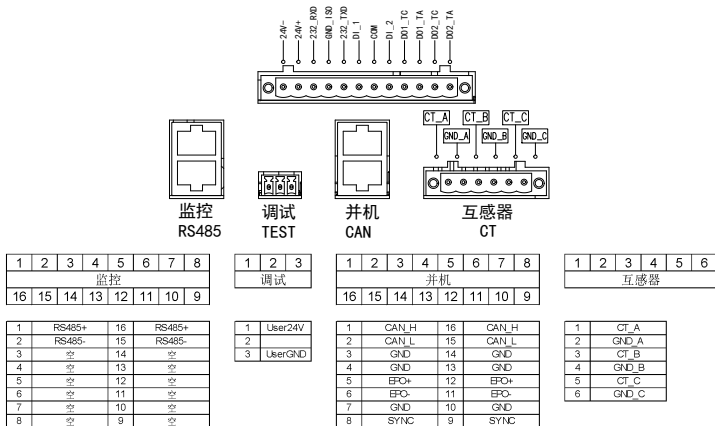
24V-
24V+
232_RXD
GND_ISO
232_TXD
DI_1
COM
DI_2
DO1_TC
DO1_TA
DO2_TC
DO2_TA

CT_A CT_B CT_C
GND_A GND_B GND_C

监控
RS485

调试
TEST

并机
CAN

互感器
CT

| 1 | 2 | 3 | 4 | 5 | 6 | 7 | 8 |
|---|---|---|---|---|---|---|---|
| 监控 | | | | | | | |
| 16 | 15 | 14 | 13 | 12 | 11 | 10 | 9 |

| 1 | 2 | 3 |
|---|---|---|
| 调试 | | |

| 1 | 2 | 3 | 4 | 5 | 6 | 7 | 8 |
|---|---|---|---|---|---|---|---|
| 并机 | | | | | | | |
| 16 | 15 | 14 | 13 | 12 | 11 | 10 | 9 |

| 1 | 2 | 3 | 4 | 5 | 6 |
|---|---|---|---|---|---|
| 互感器 | | | | | |

| 1 | RS485+ | 16 | RS485+ |
|---|---|---|---|
| 2 | RS485- | 15 | RS485- |
| 3 | 空 | 14 | 空 |
| 4 | 空 | 13 | 空 |
| 5 | 空 | 12 | 空 |
| 6 | 空 | 11 | 空 |
| 7 | 空 | 10 | 空 |
| 8 | 空 | 9 | 空 |

| 1 | User24V |
|---|---|
| 2 | |
| 3 | UserGND |

| 1 | CAN_H | 16 | CAN_H |
|---|---|---|---|
| 2 | CAN_L | 15 | CAN_L |
| 3 | GND | 14 | GND |
| 4 | GND | 13 | GND |
| 5 | EPO+ | 12 | EPO+ |
| 6 | EPO- | 11 | EPO- |
| 7 | GND | 10 | GND |
| 8 | SYNC | 9 | SYNC |

| 1 | CT_A |
|---|---|
| 2 | GND_A |
| 3 | CT_B |
| 4 | GND_B |
| 5 | CT_C |
| 6 | GND_C |